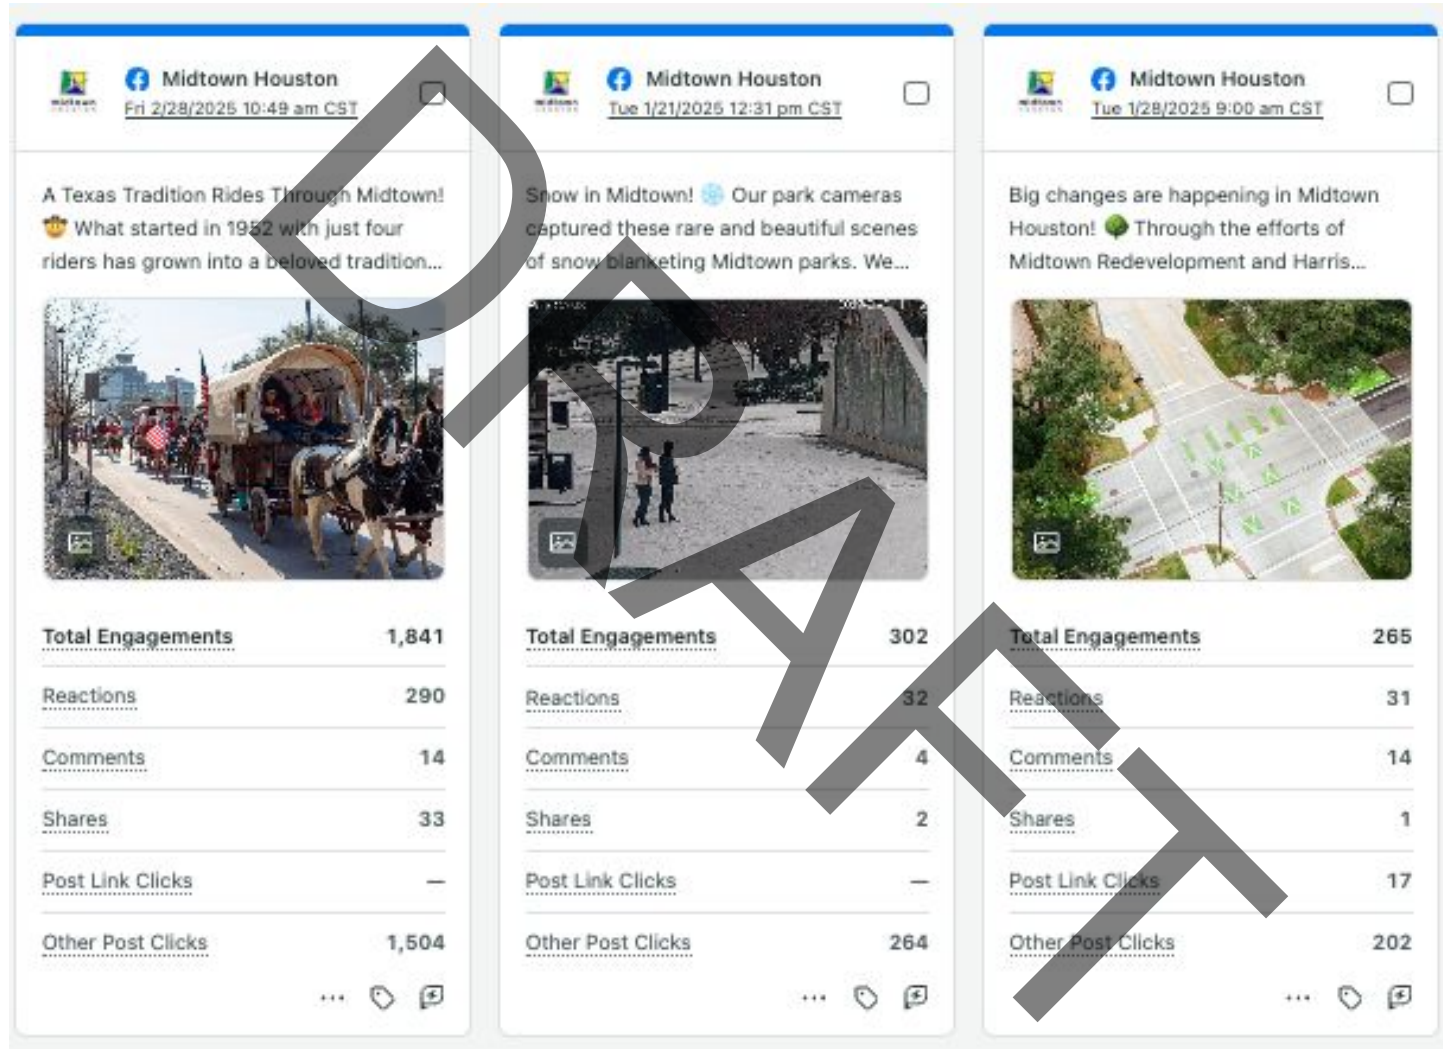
Midtown Houston
Fri 2/28/2025 10:49 am CST

A Texas Tradition Rides Through Midtown! 🤠 What started in 1952 with just four riders has grown into a beloved tradition...

| Total Engagements | 1,841 |
|---|---|
| Reactions | 290 |
| Comments | 14 |
| Shares | 33 |
| Post Link Clicks | — |
| Other Post Clicks | 1,504 |

...

Midtown Houston
Tue 1/21/2025 12:31 pm CST

Snow in Midtown! ❄️ Our park cameras captured these rare and beautiful scenes of snow blanketing Midtown parks. We...

| Total Engagements | 302 |
|---|---|
| Reactions | 32 |
| Comments | 4 |
| Shares | 2 |
| Post Link Clicks | — |
| Other Post Clicks | 264 |

...

Midtown Houston
Tue 1/28/2025 9:00 am CST

Big changes are happening in Midtown Houston! 🌳 Through the efforts of Midtown Redevelopment and Harris...

| Total Engagements | 265 |
|---|---|
| Reactions | 31 |
| Comments | 14 |
| Shares | 1 |
| Post Link Clicks | 17 |
| Other Post Clicks | 202 |

...

DRAFT